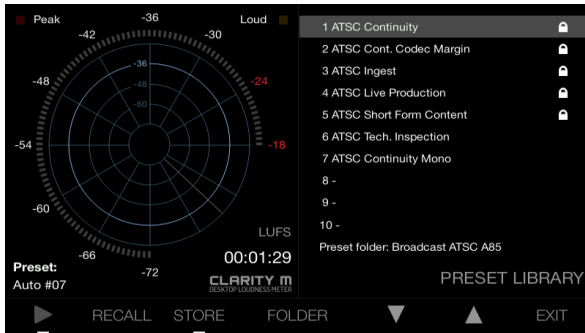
Peak
Loud
-36
-42
-30
-48
-24
-54
-18
-60
-66
-72
-36
-48
-60
LUFS
00:01:29
Preset:
Auto #07
CLARITY M
DESKTOP LOUDNESS METER

1 ATSC Continuity
2 ATSC Cont. Codec Margin
3 ATSC Ingest
4 ATSC Live Production
5 ATSC Short Form Content
6 ATSC Tech. Inspection
7 ATSC Continuity Mono
8 -
9 -
10 -
Preset folder: Broadcast ATSC A85
PRESET LIBRARY

RECALL STORE FOLDER EXIT